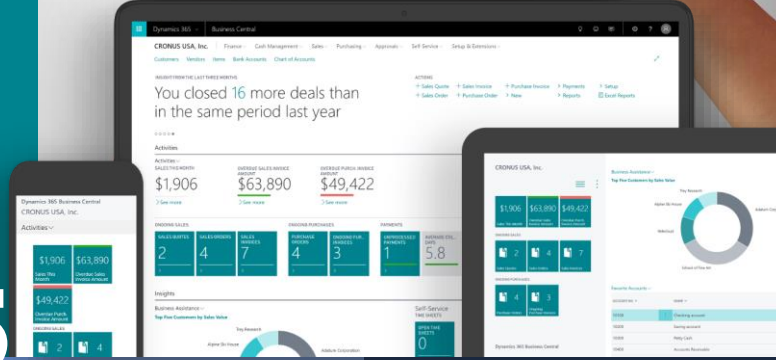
Dynamics 365 Business Central

CRONUS USA, Inc. Finance Cash Management Sales Purchasing Approvals Self Service Setup & Extensions

Customers Vendors Items Bank Accounts Chart of Accounts

INSIGHT FROM THE LAST THREE MONTHS

You closed 16 more deals than in the same period last year

ACTIONS

+ Sales Quote + Sales Invoice + Purchase Invoice > Payments > Setup
+ Sales Order + Purchase Order + New > Reports Excel Reports

Activities

Activities

SALES THIS MONTH $1,906
OVERDUE SALES INVOICE AMOUNT $63,890
OVERDUE PURCH. INVOICE AMOUNT $49,422

> See more

ONGOING SALES
SALES QUOTES 2
SALES ORDERS 4
SALES INVOICES 7

ONGOING PURCHASES
PURCHASE ORDERS 4
ONGOING PUR. INVOICES 3

PAYMENTS
UNPROCESSED PAYMENTS 1
AVERAGE COL. DAYS 5.8

Insights

Business Assistance

Top Five Customers by Sales Value

Trey Research
Alpine Ski House
Adatum Corporation

Self-Service
TIME SHEETS
OPEN TIME SHEETS 0

Dynamics 365 Business Central
CRONUS USA, Inc.
Activities

$1,906 Sales This Month
$63,890 Overdue Sales Invoice Amount
$49,422 Overdue Purch. Invoice Amount
ONGOING SALES
2 4

CRONUS USA, Inc.

$1,906 $63,890 $49,422

2 4 7
4 3

Business Assistance
Top Five Customers by Sales Value
Trey Research
Alpine Ski House
Relecloud
School of Fine Art
Adatum Corp

Favorite Accounts

ACCOUNT NO. NAME
10100 Checking account
10200 Saving account
10300 Petty Cash
10400 Accounts Receivable

Dynamics 365 Business Central